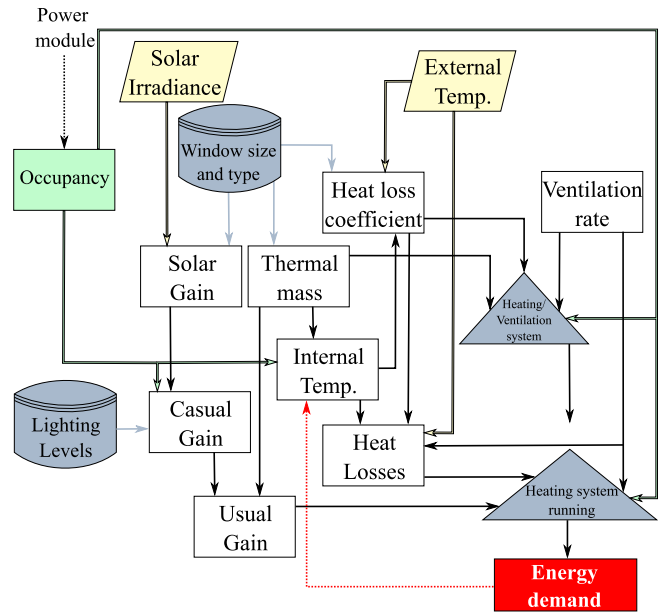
Power module

Solar Irradiance

External Temp.

Window size and type

Occupancy

Heat loss coefficient

Ventilation rate

Solar Gain

Thermal mass

Heating/ Ventilation system

Internal Temp.

Lighting Levels

Casual Gain

Heat Losses

Heating system running

Usual Gain

Energy demand